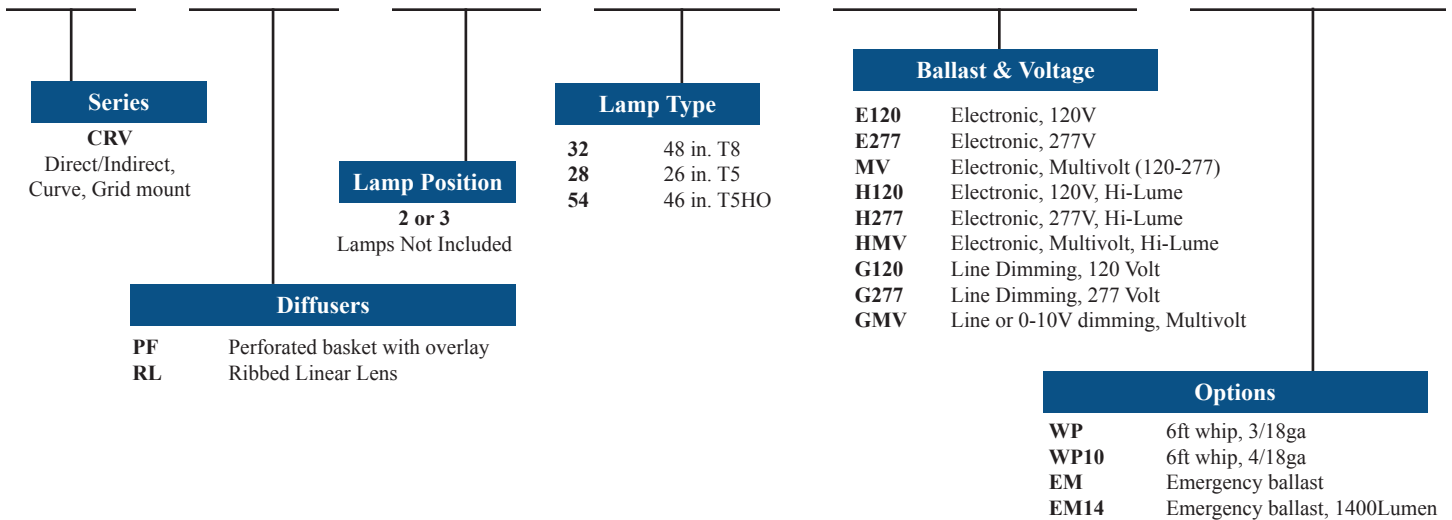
Series
CRV
Direct/Indirect,
Curve, Grid mount

Diffusers
| PF | Perforated basket with overlay |
|---|---|
| RL | Ribbed Linear Lens |

Lamp Position
2 or 3
Lamps Not Included

Lamp Type
| 32 | 48 in. T8 |
|---|---|
| 28 | 26 in. T5 |
| 54 | 46 in. T5HO |

Ballast & Voltage
| E120 | Electronic, 120V |
|---|---|
| E277 | Electronic, 277V |
| MV | Electronic, Multivolt (120-277) |
| H120 | Electronic, 120V, Hi-Lume |
| H277 | Electronic, 277V, Hi-Lume |
| HMV | Electronic, Multivolt, Hi-Lume |
| G120 | Line Dimming, 120 Volt |
| G277 | Line Dimming, 277 Volt |
| GMV | Line or 0-10V dimming, Multivolt |

Options
| WP | 6ft whip, 3/18ga |
|---|---|
| WP10 | 6ft whip, 4/18ga |
| EM | Emergency ballast |
| EM14 | Emergency ballast, 1400Lumen |